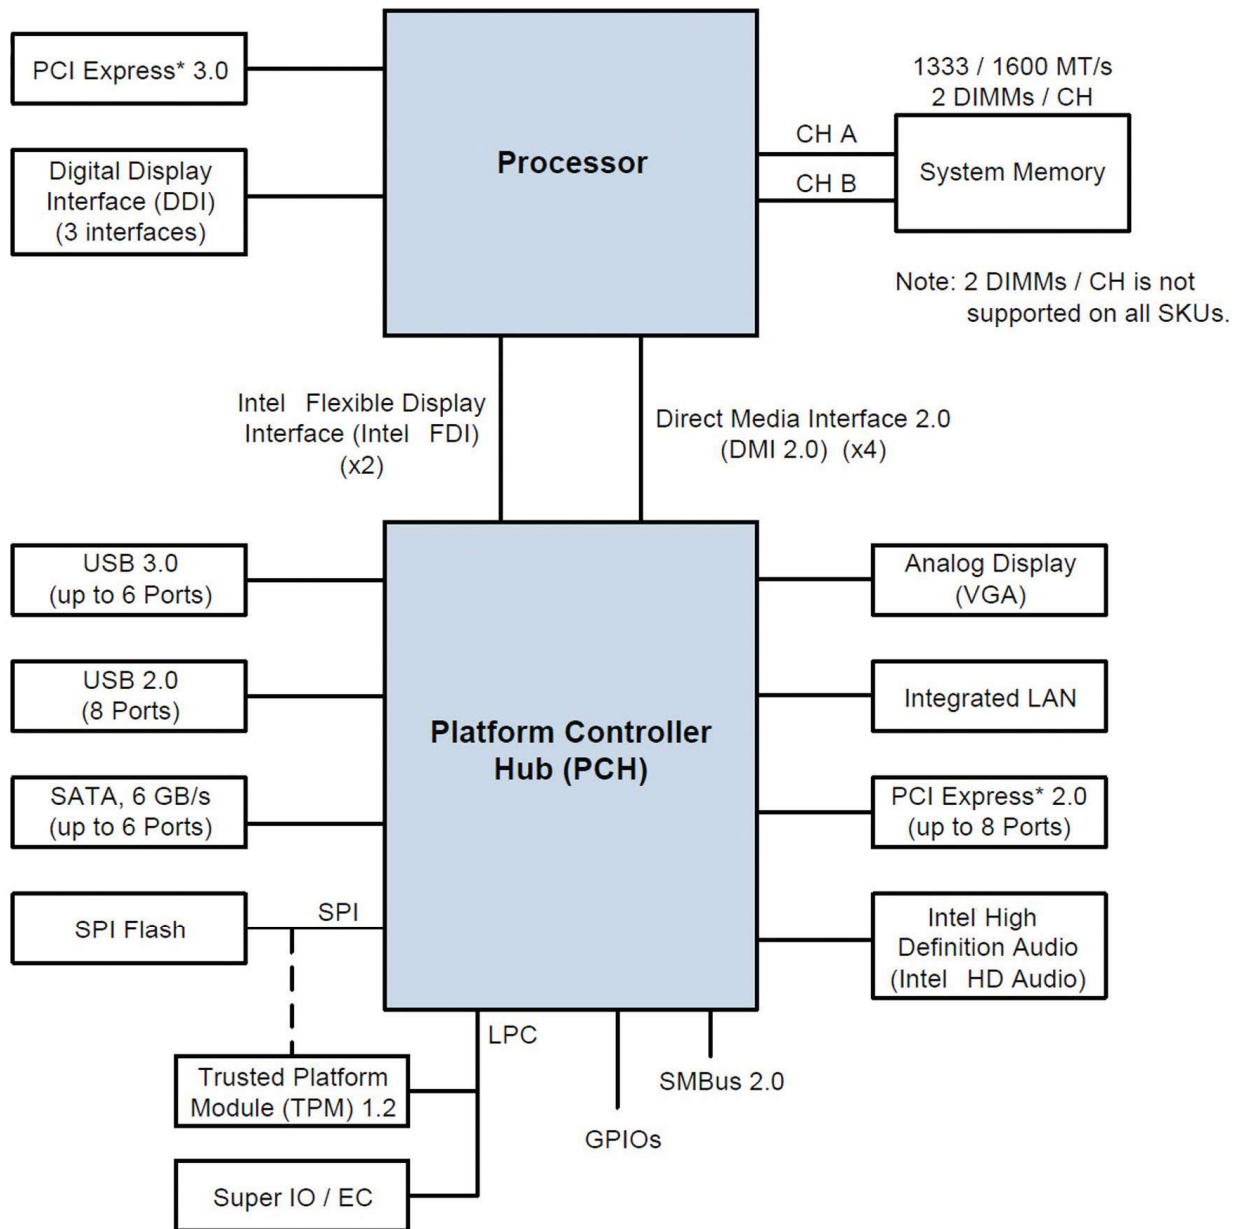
PCI Express* 3.0

Digital Display Interface (DDI) (3 interfaces)

Processor

1333 / 1600 MT/s
2 DIMMs / CH

CH A

CH B

System Memory

Note: 2 DIMMs / CH is not supported on all SKUs.

Intel Flexible Display Interface (Intel FDI) (x2)

Direct Media Interface 2.0 (DMI 2.0) (x4)

USB 3.0 (up to 6 Ports)

USB 2.0 (8 Ports)

SATA, 6 GB/s (up to 6 Ports)

SPI Flash

SPI

Platform Controller Hub (PCH)

Analog Display (VGA)

Integrated LAN

PCI Express* 2.0 (up to 8 Ports)

Intel High Definition Audio (Intel HD Audio)

LPC

Trusted Platform Module (TPM) 1.2

Super IO / EC

GPIOs

SMBus 2.0